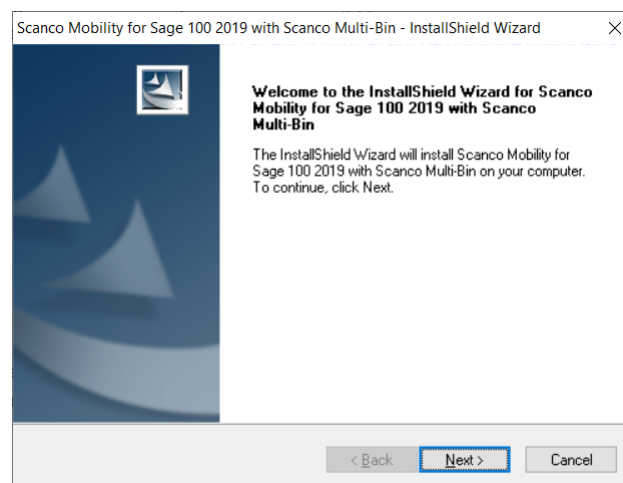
Scanco Mobility for Sage 100 2019 with Scanco Multi-Bin - InstallShield Wizard

×

Welcome to the InstallShield Wizard for Scanco Mobility for Sage 100 2019 with Scanco Multi-Bin

The InstallShield Wizard will install Scanco Mobility for Sage 100 2019 with Scanco Multi-Bin on your computer. To continue, click Next.

< Back

Next >

Cancel